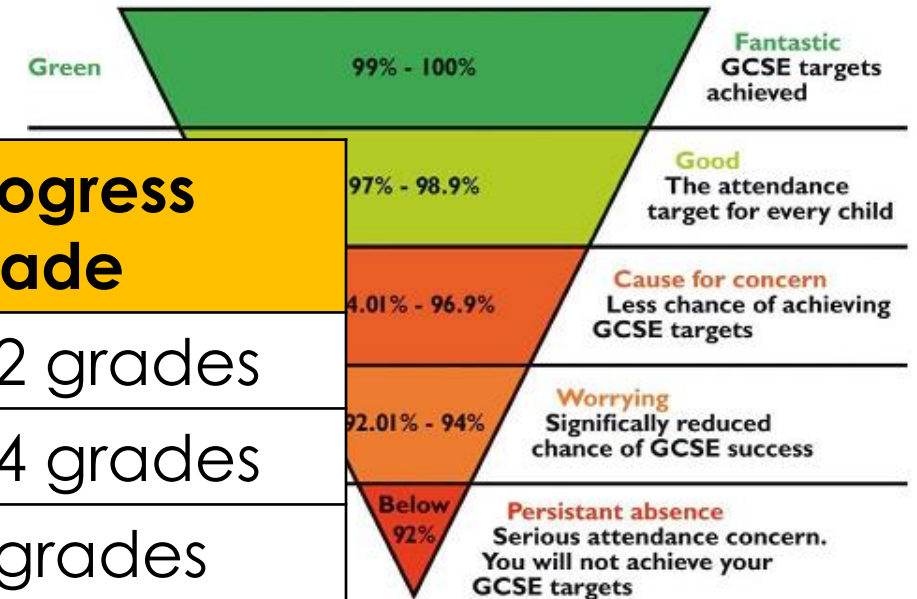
Green

99% - 100%

Fantastic
GCSE targets achieved

ogress
ade

97% - 98.9%

Good
The attendance target for every child

4.01% - 96.9%

Cause for concern
Less chance of achieving GCSE targets

2 grades

92.01% - 94%

Worrying
Significantly reduced chance of GCSE success

4 grades

grades

Below 92%

Persistant absence
Serious attendance concern. You will not achieve your GCSE targets